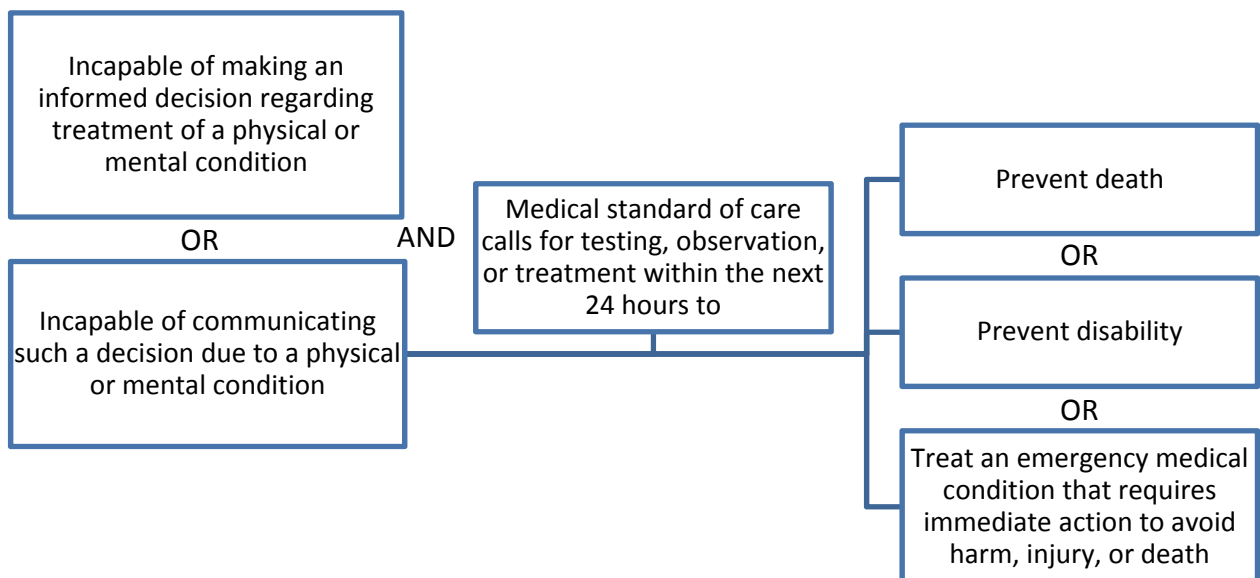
Incapable of making an informed decision regarding treatment of a physical or mental condition

OR

Incapable of communicating such a decision due to a physical or mental condition

AND

Medical standard of care calls for testing, observation, or treatment within the next 24 hours to

Prevent death

OR

Prevent disability

OR

Treat an emergency medical condition that requires immediate action to avoid harm, injury, or death